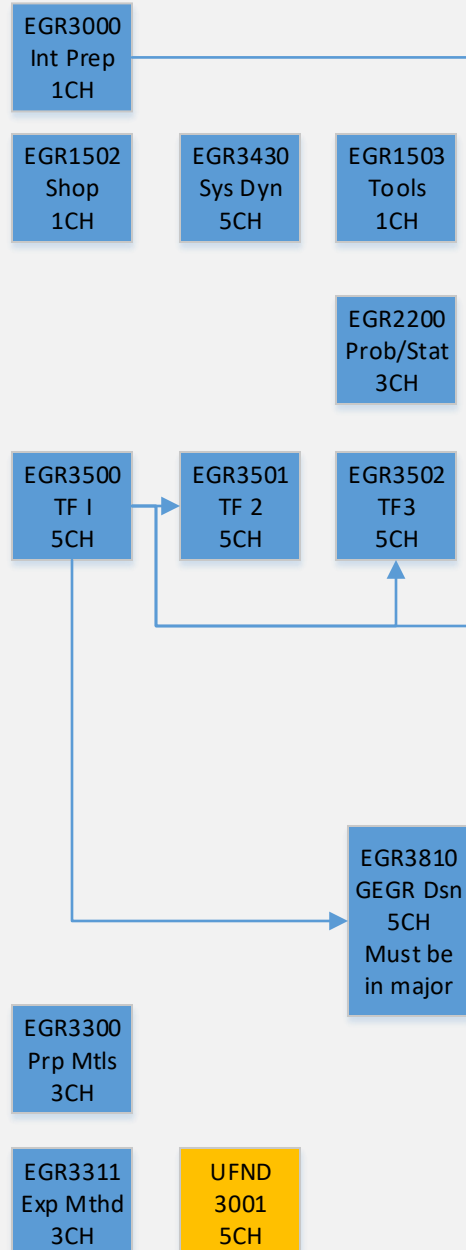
EGR3000
Int Prep
1CH

EGR1502
Shop
1CH

EGR3430
Sys Dyn
5CH

EGR1503
Tools
1CH

EGR2200
Prob/Stat
3CH

EGR3500
TF I
5CH

EGR3501
TF 2
5CH

EGR3502
TF3
5CH

EGR3810
GEGR Dsn
5CH
Must be
in major

EGR3300
Prp Mtls
3CH

EGR3311
Exp Mthd
3CH

UFND
3001
5CH